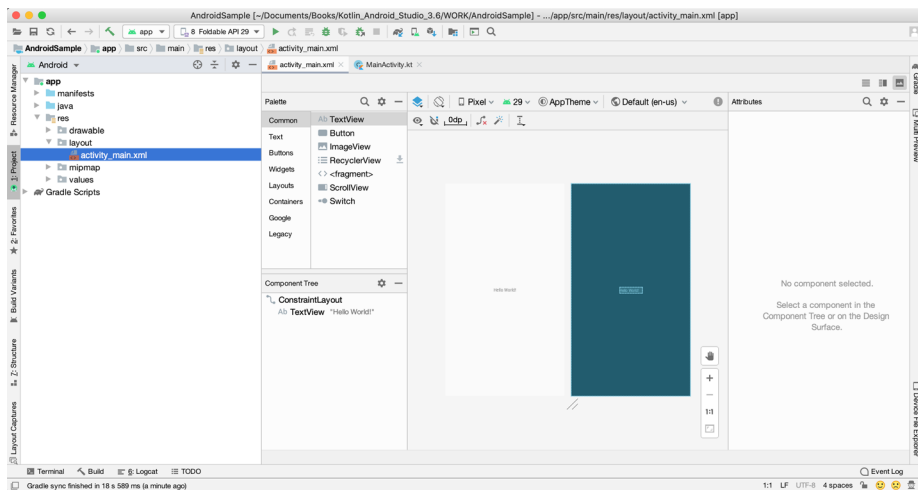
AndroidSample [~/Documents/Books/Kotlin_Android_Studio_3.6/WORK/AndroidSample] - .../app/src/main/res/layout/activity_main.xml [app]

app ▾ | 8 Foldable API 29 ▾

AndroidSample 〉 app 〉 src 〉 main 〉 res 〉 layout 〉 activity_main.xml

Android ▾

app
manifests
java
res
drawable
layout
activity_main.xml
mipmap
values
Gradle Scripts

activity_main.xml × | MainActivity.kt ×

Palette

Common | Ab TextView
Text | Button
Buttons | ImageView
Widgets | RecyclerView
Layouts | <> <fragment>
Containers | ScrollView
Google | Switch
Legacy

Pixel ▾ | 29 ▾ | AppTheme ▾ | Default (en-us) ▾

0dp

Attributes

Component Tree

ConstraintLayout
Ab TextView "Hello World!"

Hello World!

Hello World!

No component selected.

Select a component in the Component Tree or on the Design Surface.

+
—
1:1

Resource Manager
1: Project
2: Favorites
Build Variants
7: Structure
Layout Captures
Gradle
Multi Preview
Device File Explorer

Terminal | Build | 6: Logcat | TODO

Event Log

Gradle sync finished in 18 s 589 ms (a minute ago)

1:1 LF UTF-8 4 spaces